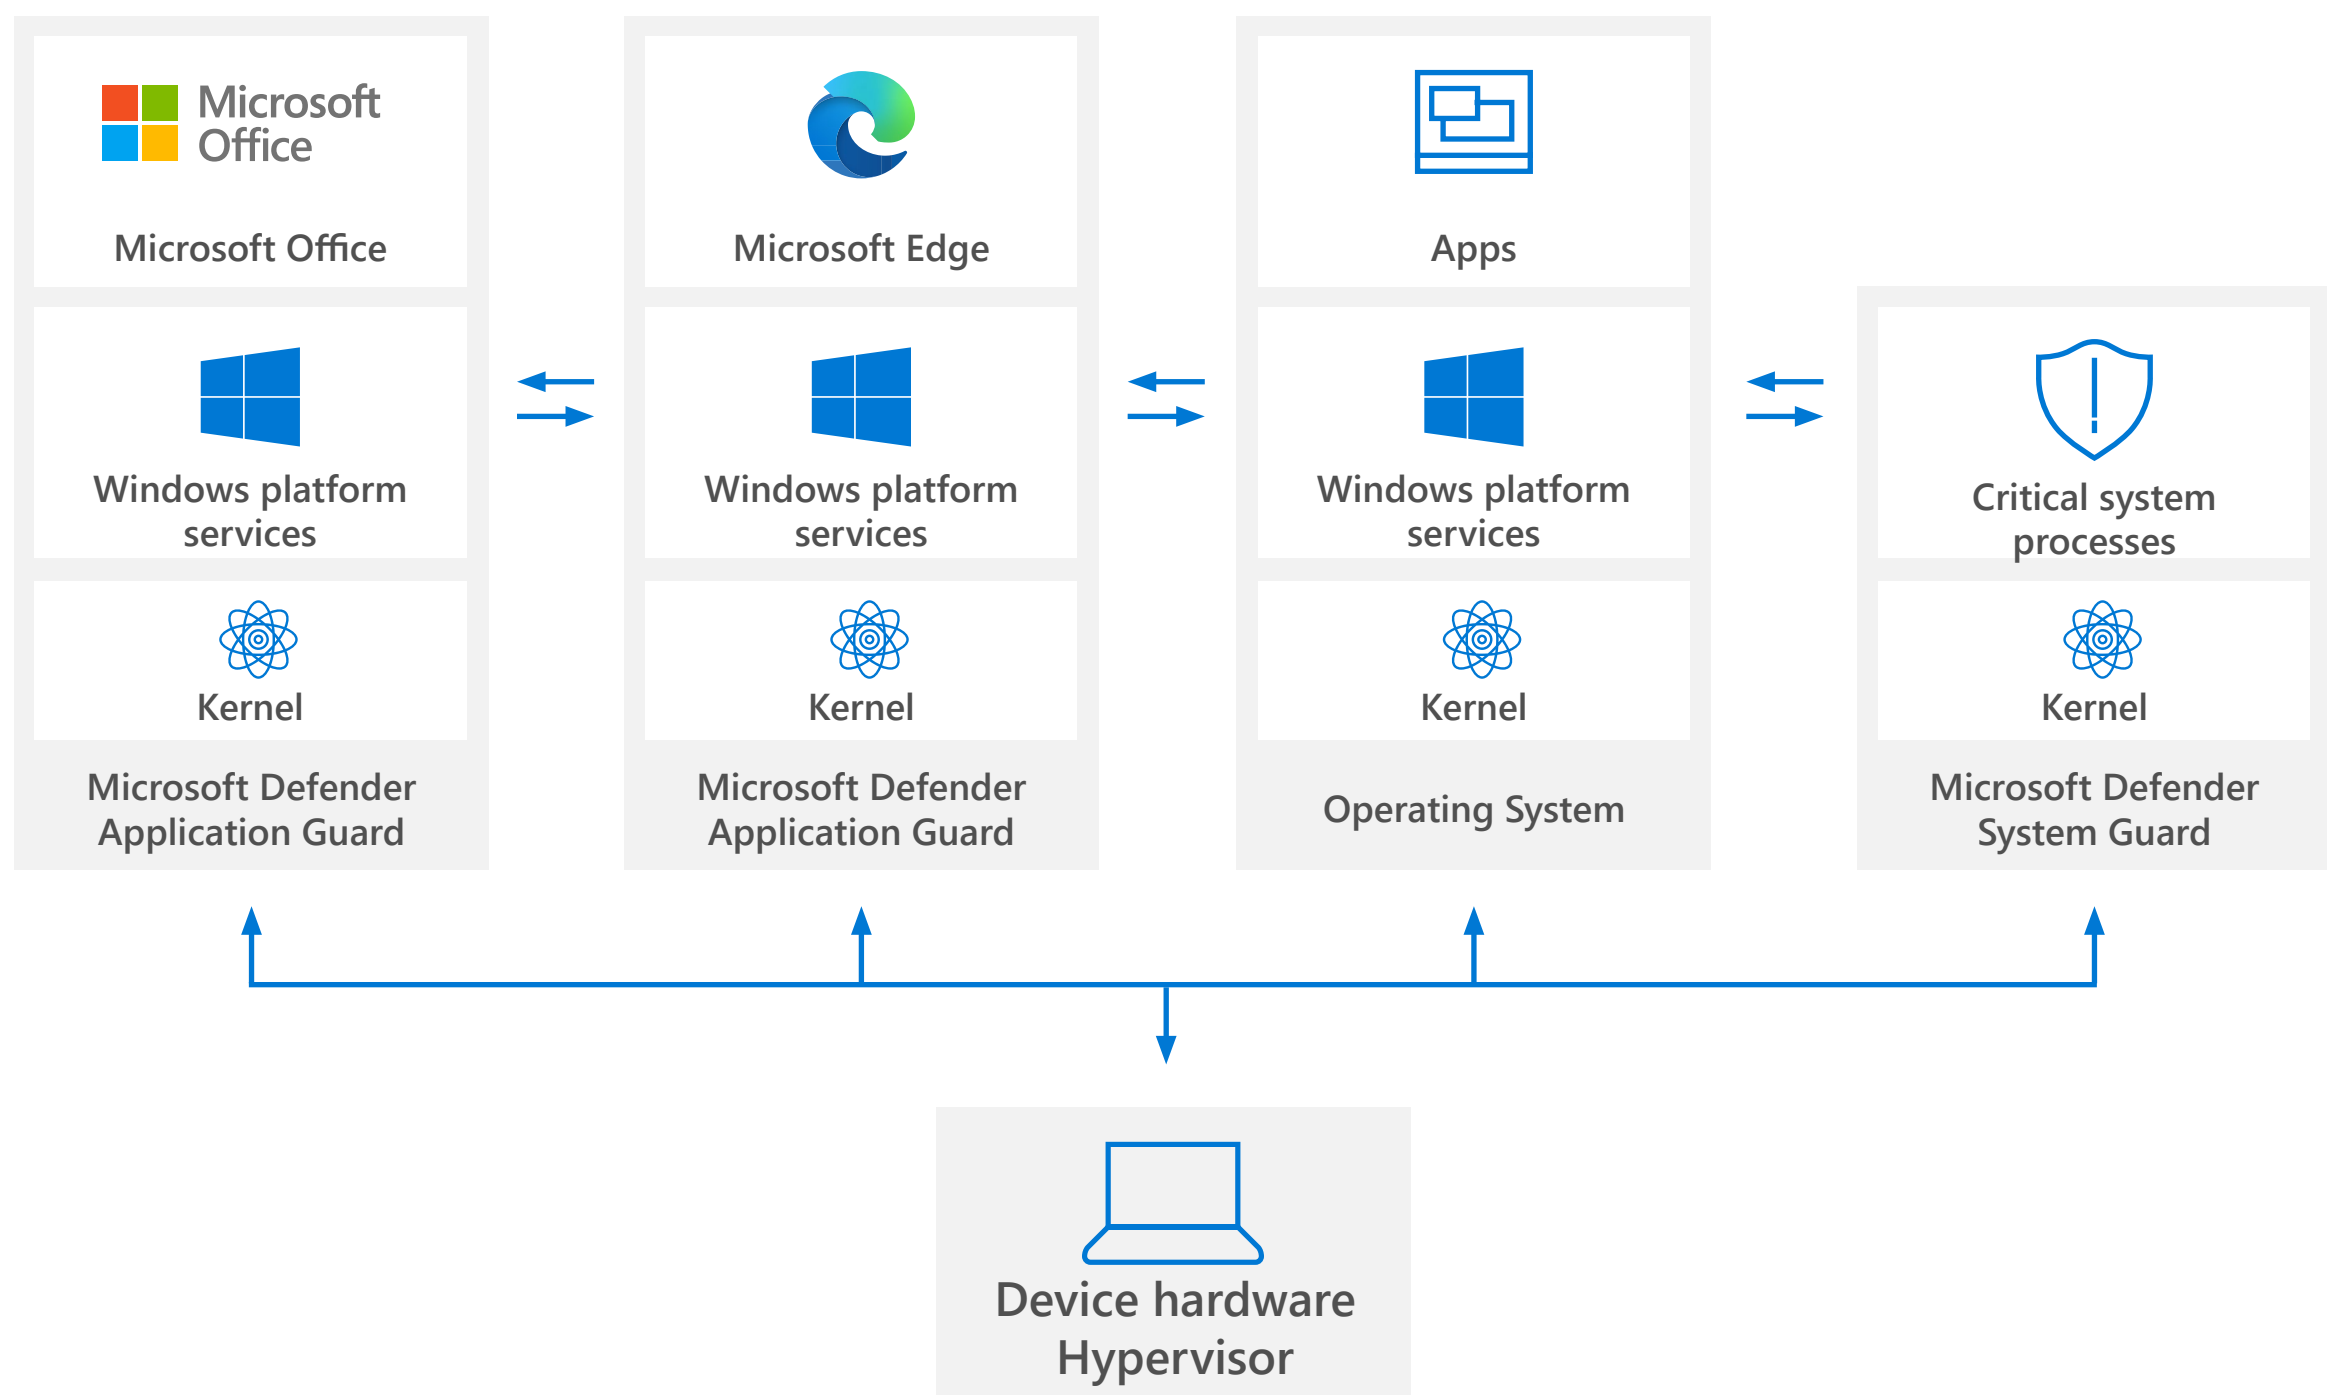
Microsoft Office

Microsoft Office

Windows platform services

Kernel

Microsoft Defender Application Guard

Microsoft Edge

Windows platform services

Kernel

Microsoft Defender Application Guard

Apps

Windows platform services

Kernel

Operating System

Critical system processes

Kernel

Microsoft Defender System Guard

Device hardware Hypervisor